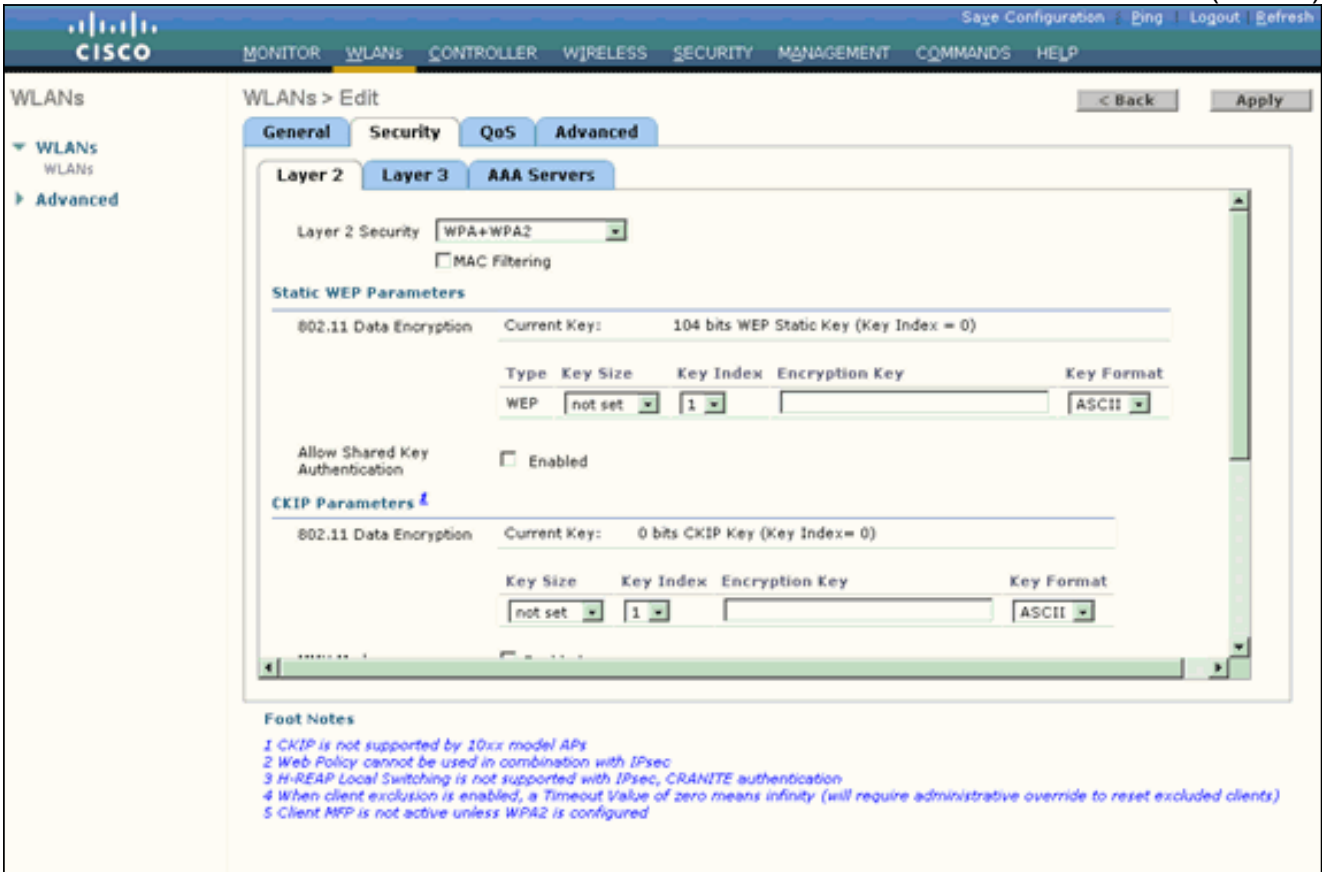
CISCO

Save Configuration | Ping | Logout | Refresh

MONITOR WLANs CONTROLLER WIRELESS SECURITY MANAGEMENT COMMANDS HELP

WLANs

WLANs
WLANs

Advanced

WLANs > Edit

< Back Apply

General Security QoS Advanced

Layer 2 Layer 3 AAA Servers

Layer 2 Security WPA+WPA2

MAC Filtering

Static WEP Parameters

802.11 Data Encryption Current Key: 104 bits WEP Static Key (Key Index = 0)

| Type | Key Size | Key Index | Encryption Key | Key Format |
|---|---|---|---|---|
| WEP | not set | 1 | | ASCII |

Allow Shared Key Authentication Enabled

CKIP Parameters 1

802.11 Data Encryption Current Key: 0 bits CKIP Key (Key Index= 0)

| Key Size | Key Index | Encryption Key | Key Format |
|---|---|---|---|
| not set | 1 | | ASCII |

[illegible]

Foot Notes

1 CKIP is not supported by 10xx model APs
2 Web Policy cannot be used in combination with IPsec
3 H-REAP Local Switching is not supported with IPsec, CRANITE authentication
4 When client exclusion is enabled, a Timeout Value of zero means infinity (will require administrative override to reset excluded clients)
5 Client MFP is not active unless WPA2 is configured